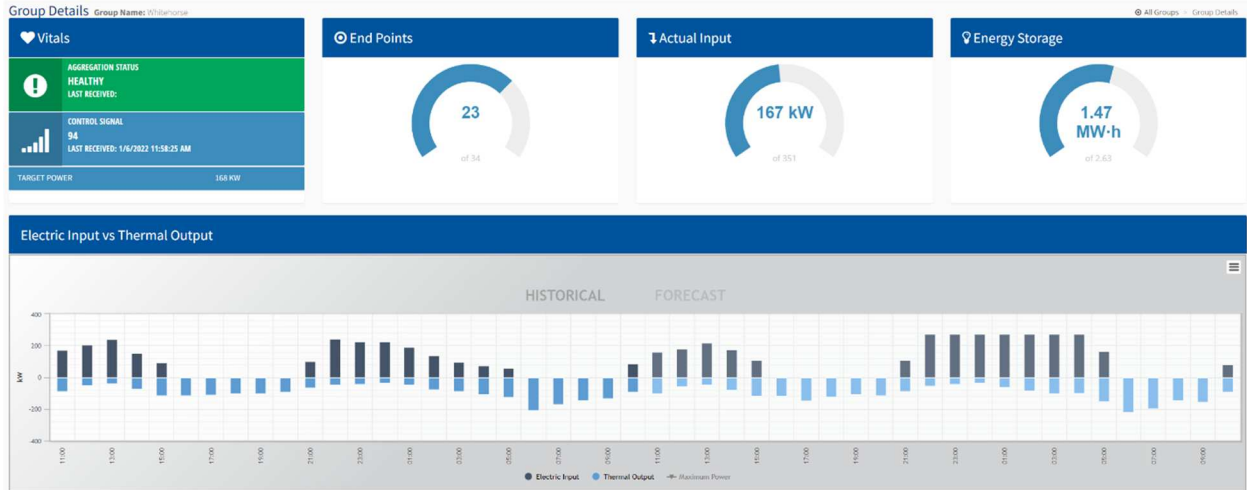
Group Details Group Name: Whitehorse

All Groups » Group Details

Vitals

AGGREGATION STATUS
HEALTHY
LAST RECEIVED:

CONTROL SIGNAL
94
LAST RECEIVED: 1/6/2022 11:58:25 AM

TARGET POWER 168 KW

End Points

23

of 34

Actual Input

167 kW

of 351

Energy Storage

1.47 MW·h

of 2.63

Electric Input vs Thermal Output

HISTORICAL FORECAST

400
200
0
-200
-400

kW

11:00 13:00 15:00 17:00 19:00 21:00 23:00 01:00 03:00 05:00 07:00 09:00 11:00 13:00 15:00 17:00 19:00 21:00 23:00 01:00 03:00 05:00 07:00 09:00

Electric Input Thermal Output Maximum Power